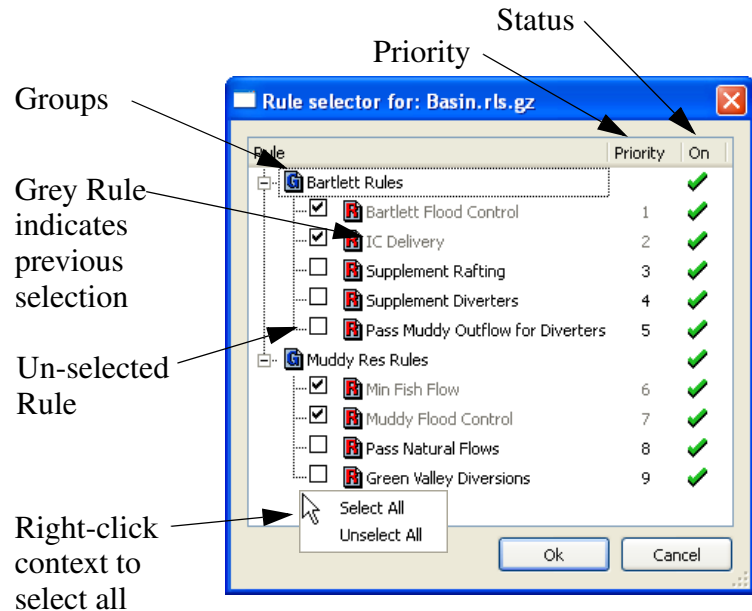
Status

Priority

Groups

Grey Rule indicates previous selection

Un-selected Rule

Right-click context to select all

Rule selector for: Basin.rls.gz

| Rule | Priority | On |
|---|---|---|
| Bartlett Rules | | ✔ |
| ☑ Bartlett Flood Control | 1 | ✔ |
| ☑ IC Delivery | 2 | ✔ |
| ☐ Supplement Rafting | 3 | ✔ |
| ☐ Supplement Diverters | 4 | ✔ |
| ☐ Pass Muddy Outflow for Diverters | 5 | ✔ |
| Muddy Res Rules | | ✔ |
| ☑ Min Fish Flow | 6 | ✔ |
| ☑ Muddy Flood Control | 7 | ✔ |
| ☐ Pass Natural Flows | 8 | ✔ |
| ☐ Green Valley Diversions | 9 | ✔ |

Select All
Unselect All

Ok
Cancel